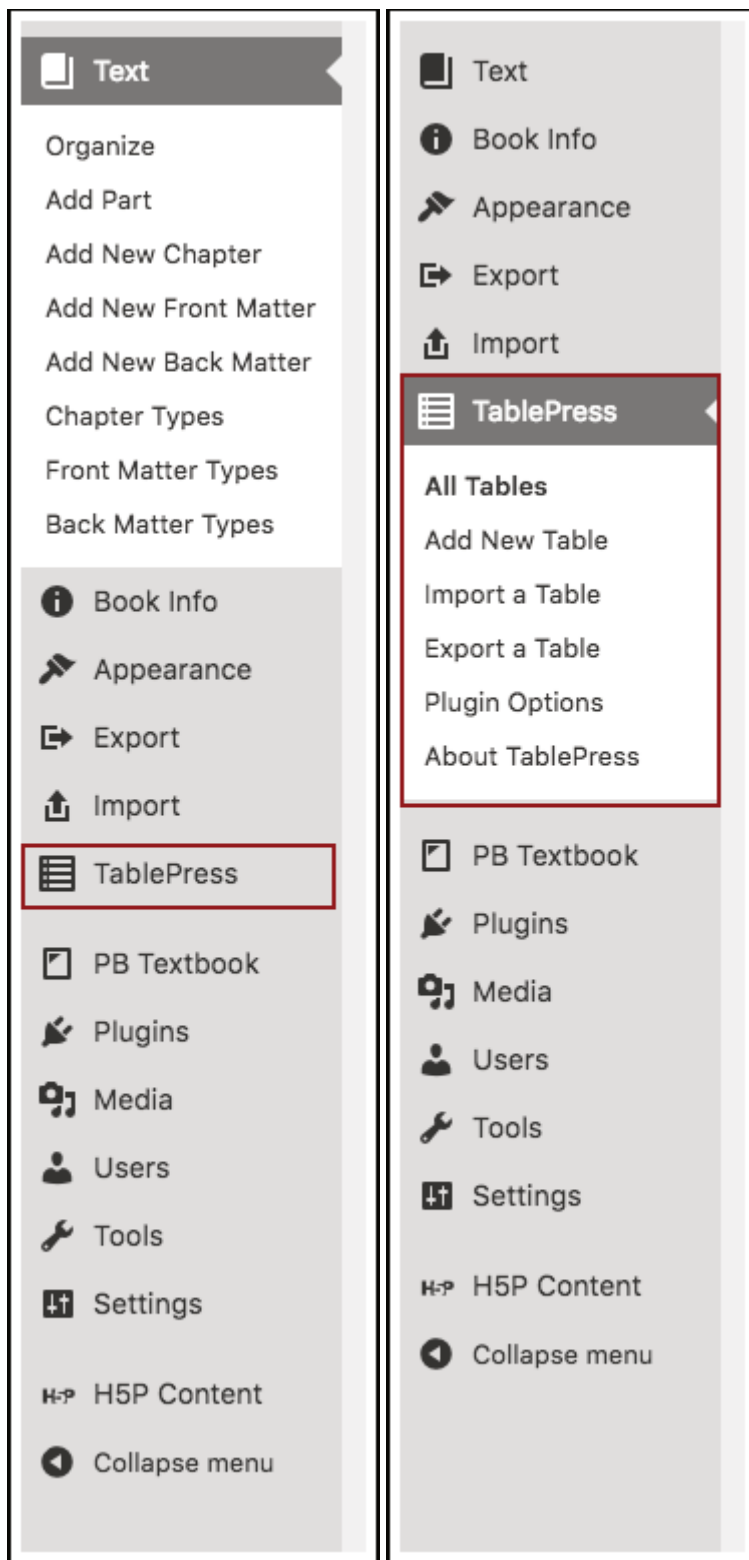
Text
Organize
Add Part
Add New Chapter
Add New Front Matter
Add New Back Matter
Chapter Types
Front Matter Types
Back Matter Types
Book Info
Appearance
Export
Import
TablePress
PB Textbook
Plugins
Media
Users
Tools
Settings
H5P H5P Content
Collapse menu

Text
Book Info
Appearance
Export
Import
TablePress
All Tables
Add New Table
Import a Table
Export a Table
Plugin Options
About TablePress
PB Textbook
Plugins
Media
Users
Tools
Settings
H5P H5P Content
Collapse menu